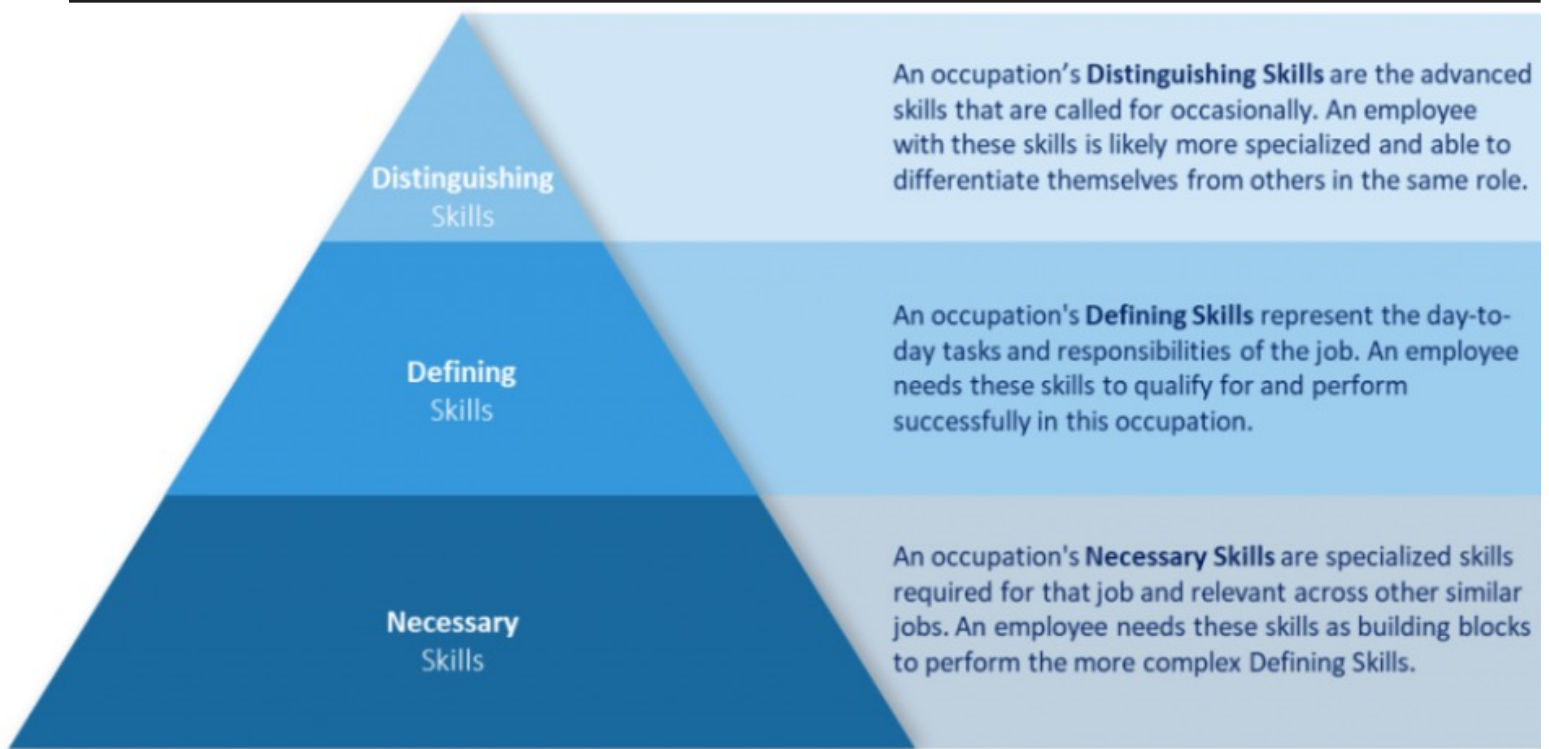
Distinguishing Skills

An occupation's **Distinguishing Skills** are the advanced skills that are called for occasionally. An employee with these skills is likely more specialized and able to differentiate themselves from others in the same role.

Defining Skills

An occupation's **Defining Skills** represent the day-to-day tasks and responsibilities of the job. An employee needs these skills to qualify for and perform successfully in this occupation.

Necessary Skills

An occupation's **Necessary Skills** are specialized skills required for that job and relevant across other similar jobs. An employee needs these skills as building blocks to perform the more complex Defining Skills.